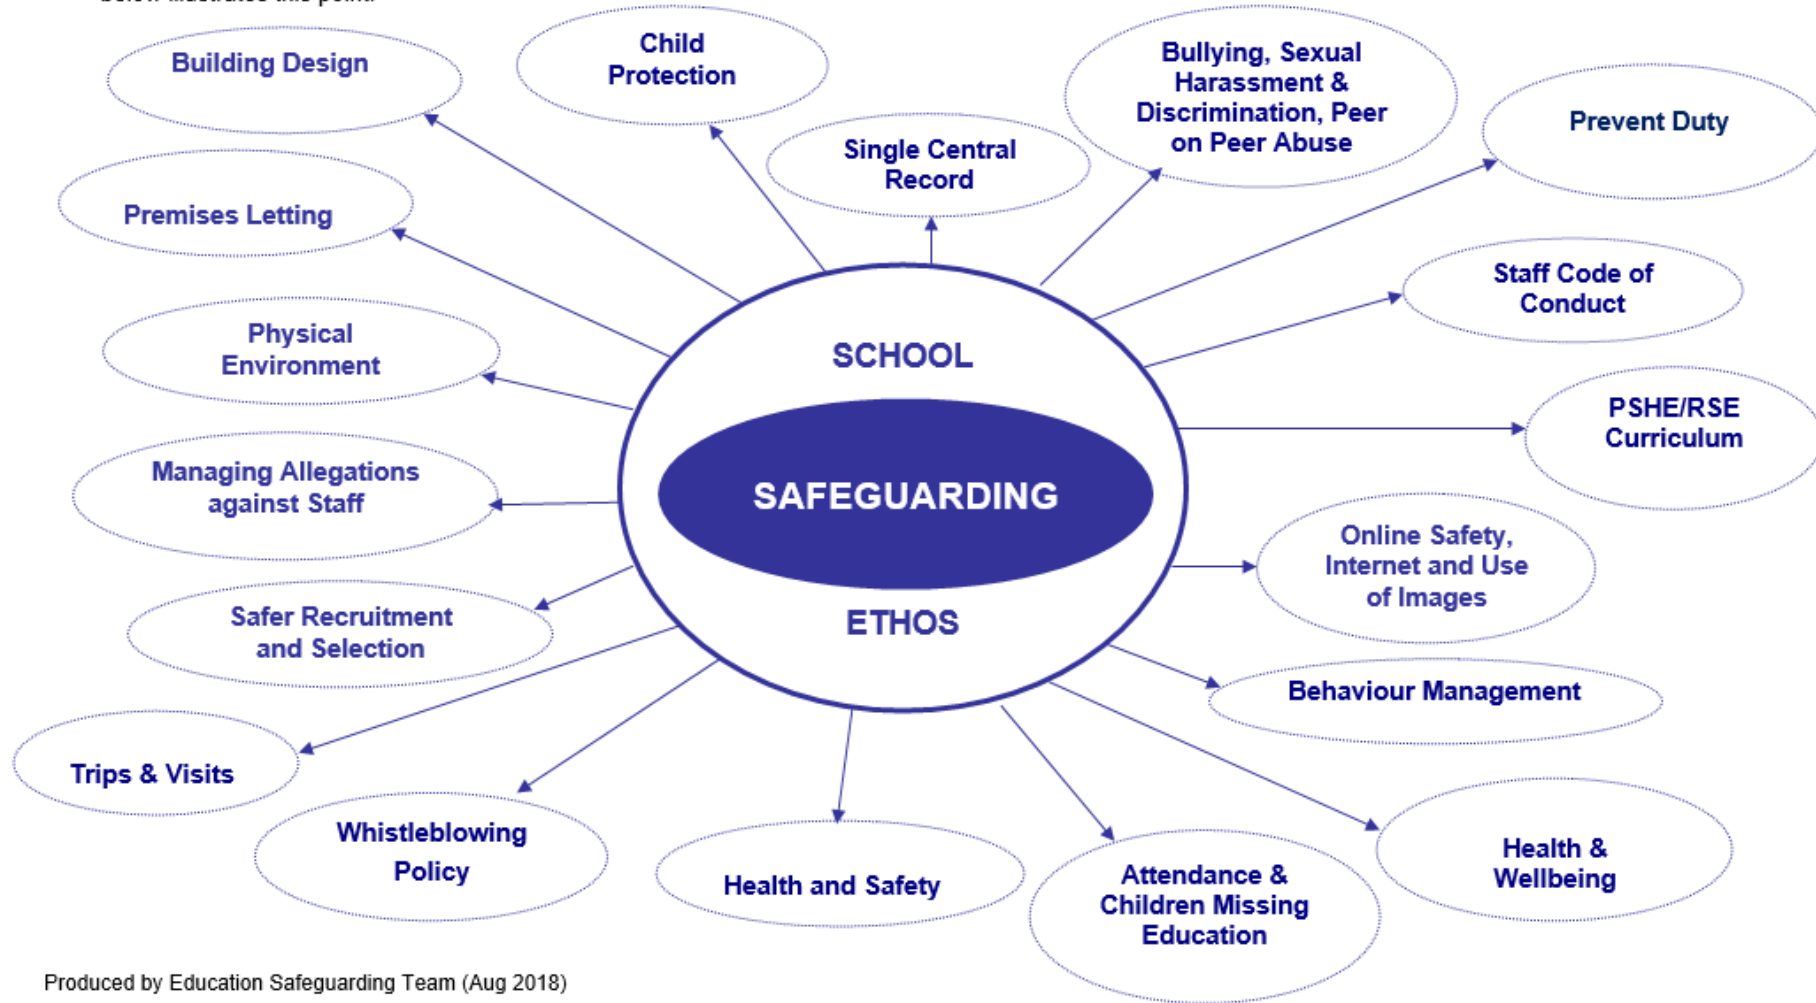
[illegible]

Building Design

Child Protection

Single Central Record

Bullying, Sexual Harassment & Discrimination, Peer on Peer Abuse

Prevent Duty

Premises Letting

Staff Code of Conduct

Physical Environment

SCHOOL

PSHE/RSE Curriculum

Managing Allegations against Staff

SAFEGUARDING

Online Safety, Internet and Use of Images

Safer Recruitment and Selection

ETHOS

Behaviour Management

Trips & Visits

Whistleblowing Policy

Health and Safety

Attendance & Children Missing Education

Health & Wellbeing

Produced by Education Safeguarding Team (Aug 2018)